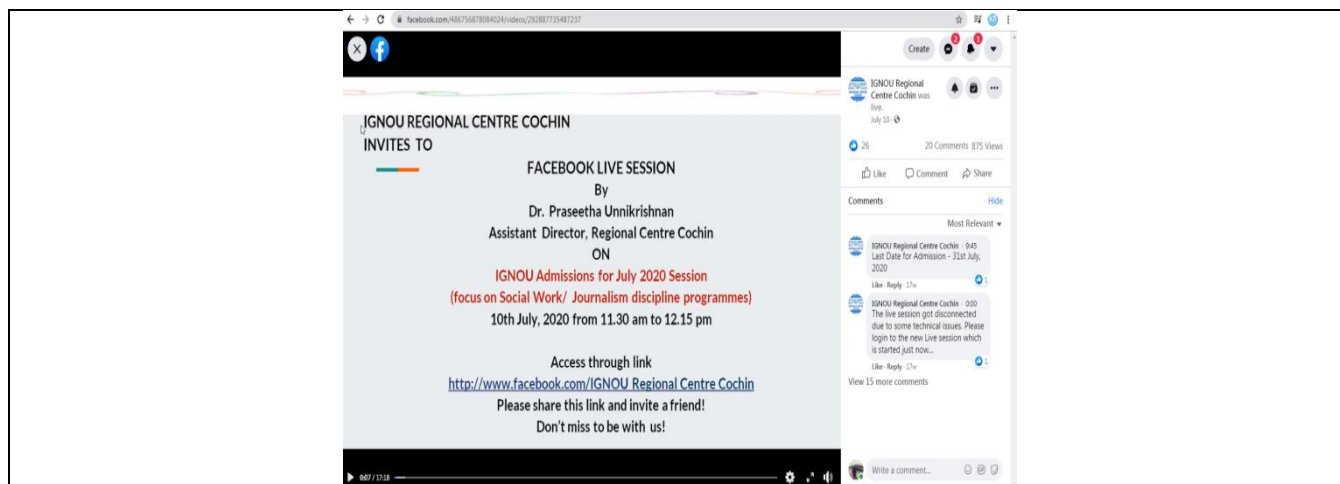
facebook.com/486756878084024/videos/292887735487237

Create

2 1

IGNOU Regional Centre Cochin was live.
July 10 ·

26
20 Comments 875 Views

Like Comment Share

Comments Hide

Most Relevant

IGNOU Regional Centre Cochin · 9:45
Last Date for Admission - 31st July, 2020

1

Like · Reply · 17w

IGNOU Regional Centre Cochin · 0:00
The live session got disconnected due to some technical issues. Please login to the new Live session which is started just now...

1

Like · Reply · 17w

View 15 more comments

Write a comment...

IGNOU REGIONAL CENTRE COCHIN
INVITES TO

FACEBOOK LIVE SESSION
By
Dr. Praseetha Unnikrishnan
Assistant Director, Regional Centre Cochin
ON
IGNOU Admissions for July 2020 Session
(focus on Social Work/ Journalism discipline programmes)
10th July, 2020 from 11.30 am to 12.15 pm

Access through link
http://www.facebook.com/IGNOU Regional Centre Cochin
Please share this link and invite a friend!
Don't miss to be with us!

0:07 / 17:18